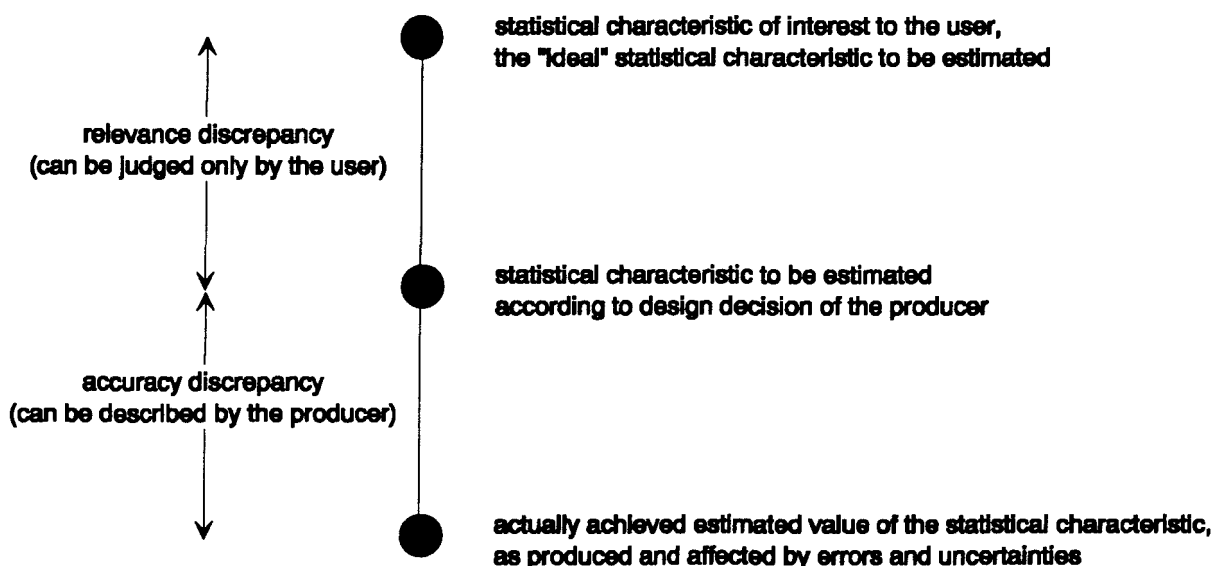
statistical characteristic of interest to the user, the "ideal" statistical characteristic to be estimated

relevance discrepancy
(can be judged only by the user)

statistical characteristic to be estimated according to design decision of the producer

accuracy discrepancy
(can be described by the producer)

actually achieved estimated value of the statistical characteristic, as produced and affected by errors and uncertainties